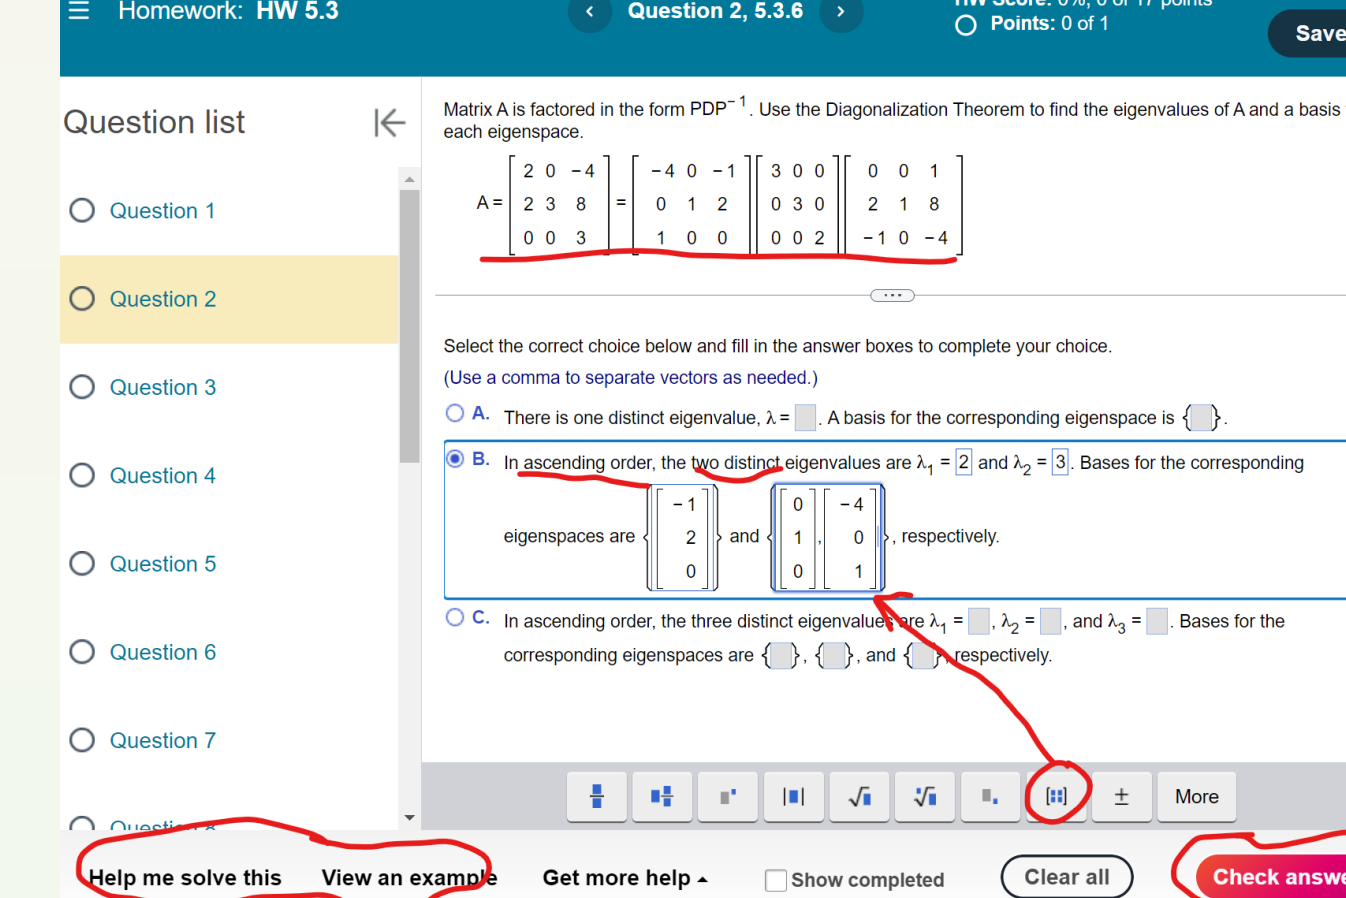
Homework: HW 5.3

Question 2, 5.3.6

HW Score: 0%, 0 of 17 points

Points: 0 of 1

Save

Question list

Question 1

Question 2

Question 3

Question 4

Question 5

Question 6

Question 7

Questi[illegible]

Matrix A is factored in the form $PDP^{-1}$. Use the Diagonalization Theorem to find the eigenvalues of A and a basis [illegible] each eigenspace.

$A = \begin{bmatrix} 2 & 0 & -4 \\ 2 & 3 & 8 \\ 0 & 0 & 3 \end{bmatrix} = \begin{bmatrix} -4 & 0 & -1 \\ 0 & 1 & 2 \\ 1 & 0 & 0 \end{bmatrix} \begin{bmatrix} 3 & 0 & 0 \\ 0 & 3 & 0 \\ 0 & 0 & 2 \end{bmatrix} \begin{bmatrix} 0 & 0 & 1 \\ 2 & 1 & 8 \\ -1 & 0 & -4 \end{bmatrix}$

Select the correct choice below and fill in the answer boxes to complete your choice.

(Use a comma to separate vectors as needed.)

A. There is one distinct eigenvalue, $\lambda =$ ☐. A basis for the corresponding eigenspace is {☐}.

B. In ascending order, the two distinct eigenvalues are $\lambda_1 = 2$ and $\lambda_2 = 3$. Bases for the corresponding eigenspaces are $\left\{\begin{bmatrix} -1 \\ 2 \\ 0 \end{bmatrix}\right\}$ and $\left\{\begin{bmatrix} 0 \\ 1 \\ 0 \end{bmatrix}, \begin{bmatrix} -4 \\ 0 \\ 1 \end{bmatrix}\right\}$, respectively.

C. In ascending order, the three distinct eigenvalues are $\lambda_1 =$ ☐, $\lambda_2 =$ ☐, and $\lambda_3 =$ ☐. Bases for the corresponding eigenspaces are {☐}, {☐}, and {☐}, respectively.

More

Help me solve this   View an example   Get more help ▴   Show completed   Clear all   Check answe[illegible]